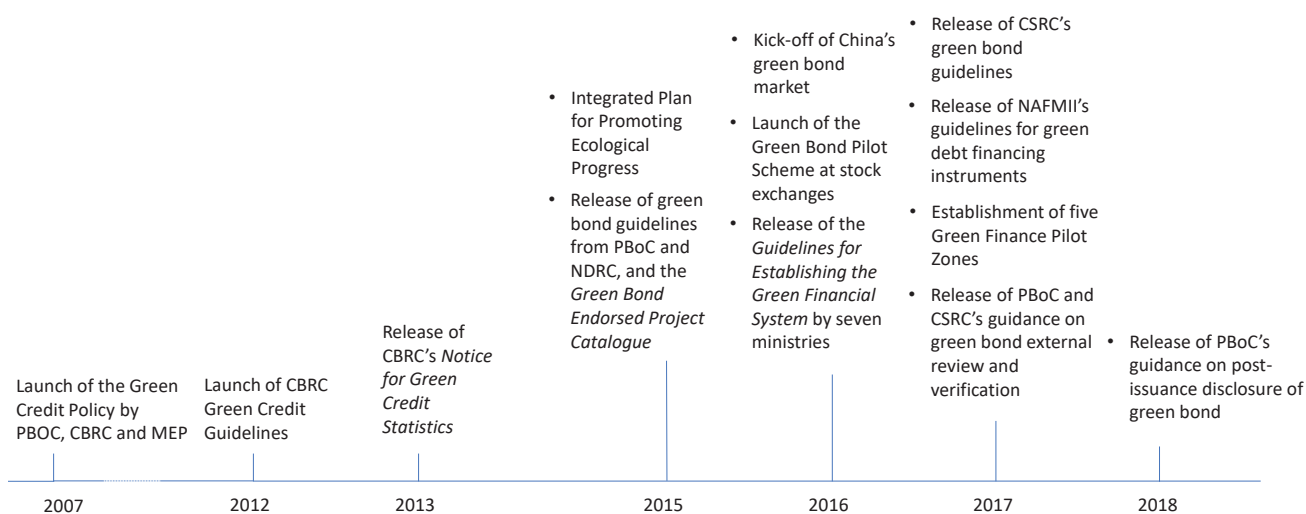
Launch of the Green Credit Policy by PBOC, CBRC and MEP

2007

Launch of CBRC Green Credit Guidelines

2012

Release of CBRC's *Notice for Green Credit Statistics*

2013

• Integrated Plan for Promoting Ecological Progress
• Release of green bond guidelines from PBoC and NDRC, and the *Green Bond Endorsed Project Catalogue*

2015

• Kick-off of China's green bond market
• Launch of the Green Bond Pilot Scheme at stock exchanges
• Release of the *Guidelines for Establishing the Green Financial System* by seven ministries

2016

• Release of CSRC's green bond guidelines
• Release of NAFMII's guidelines for green debt financing instruments
• Establishment of five Green Finance Pilot Zones
• Release of PBoC and CSRC's guidance on green bond external review and verification

2017

• Release of PBoC's guidance on post-issuance disclosure of green bond

2018